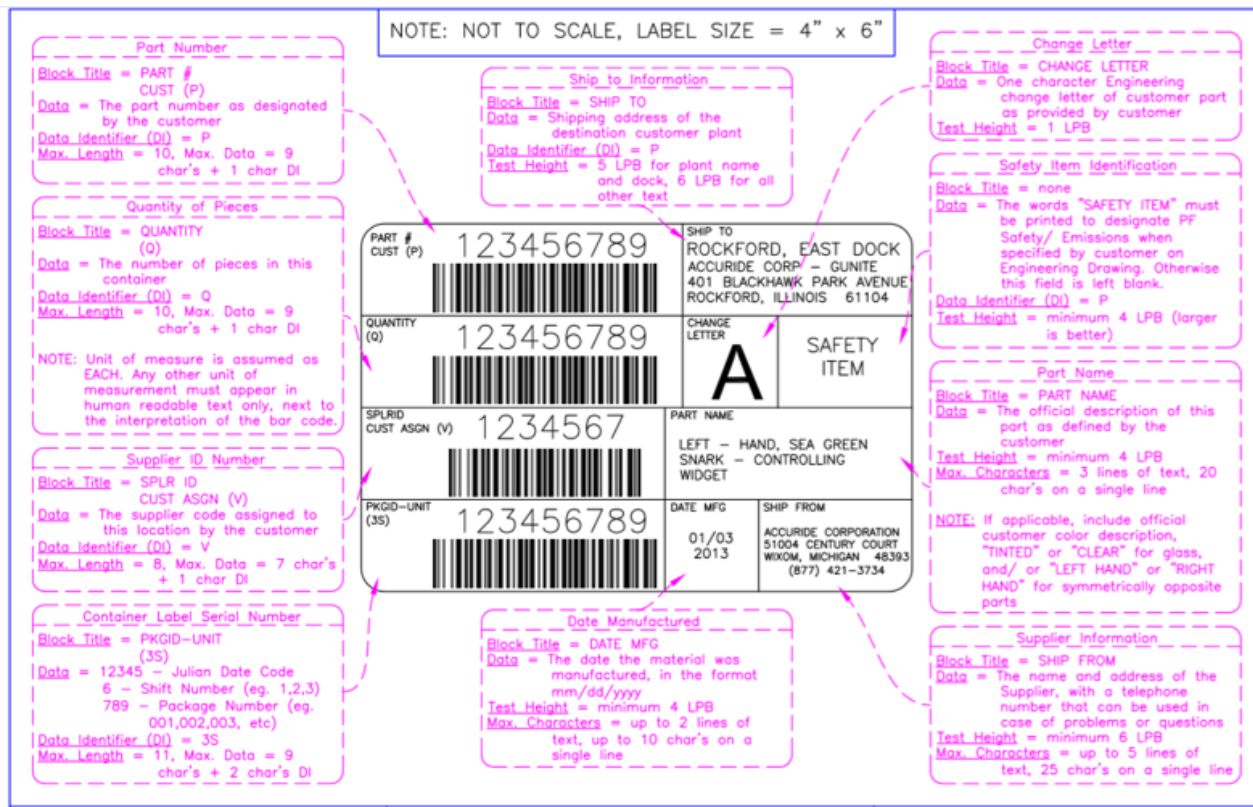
NOTE: NOT TO SCALE, LABEL SIZE = 4" x 6"

Part Number
Block Title = PART #
CUST (P)
Data = The part number as designated by the customer
Data Identifier (DI) = P
Max. Length = 10, Max. Data = 9 char's + 1 char DI

Quantity of Pieces
Block Title = QUANTITY
(Q)
Data = The number of pieces in this container
Data Identifier (DI) = Q
Max. Length = 10, Max. Data = 9 char's + 1 char DI

NOTE: Unit of measure is assumed as EACH. Any other unit of measurement must appear in human readable text only, next to the interpretation of the bar code.

Supplier ID Number
Block Title = SPLR ID
CUST ASGN (V)
Data = The supplier code assigned to this location by the customer
Data Identifier (DI) = V
Max. Length = 8, Max. Data = 7 char's + 1 char DI

Container Label Serial Number
Block Title = PKGID-UNIT
(3S)
Data = 12345 - Julian Date Code
6 - Shift Number (eg. 1,2,3)
789 - Package Number (eg. 001,002,003, etc)
Data Identifier (DI) = 3S
Max. Length = 11, Max. Data = 9 char's + 2 char's DI

Ship to Information
Block Title = SHIP TO
Data = Shipping address of the destination customer plant
Data Identifier (DI) = P
Test Height = 5 LPB for plant name and dock, 6 LPB for all other text

PART #
CUST (P)
123456789

SHIP TO
ROCKFORD, EAST DOCK
ACCURIDE CORP - GUNITE
401 BLACKHAWK PARK AVENUE
ROCKFORD, ILLINOIS 61104

QUANTITY
(Q)
123456789

CHANGE
LETTER
A

SAFETY
ITEM

SPLRID
CUST ASGN (V)
1234567

PART NAME
LEFT - HAND, SEA GREEN
SNARK - CONTROLLING
WIDGET

PKGID-UNIT
(3S)
123456789

DATE MFG
01/03
2013

SHIP FROM
ACCURIDE CORPORATION
51004 CENTURY COURT
WIXOM, MICHIGAN 48393
(877) 421-3734

Date Manufactured
Block Title = DATE MFG
Data = The date the material was manufactured, in the format mm/dd/yyyy
Test Height = minimum 4 LPB
Max. Characters = up to 2 lines of text, up to 10 char's on a single line

Change Letter
Block Title = CHANGE LETTER
Data = One character Engineering change letter of customer part as provided by customer
Test Height = 1 LPB

Safety Item Identification
Block Title = none
Data = The words "SAFETY ITEM" must be printed to designate PF Safety/ Emissions when specified by customer on Engineering Drawing. Otherwise this field is left blank.
Data Identifier (DI) = P
Test Height = minimum 4 LPB (larger is better)

Part Name
Block Title = PART NAME
Data = The official description of this part as defined by the customer
Test Height = minimum 4 LPB
Max. Characters = 3 lines of text, 20 char's on a single line

NOTE: If applicable, include official customer color description, "TINTED" or "CLEAR" for glass, and/ or "LEFT HAND" or "RIGHT HAND" for symmetrically opposite parts

Supplier Information
Block Title = SHIP FROM
Data = The name and address of the Supplier, with a telephone number that can be used in case of problems or questions
Test Height = minimum 6 LPB
Max. Characters = up to 5 lines of text, 25 char's on a single line